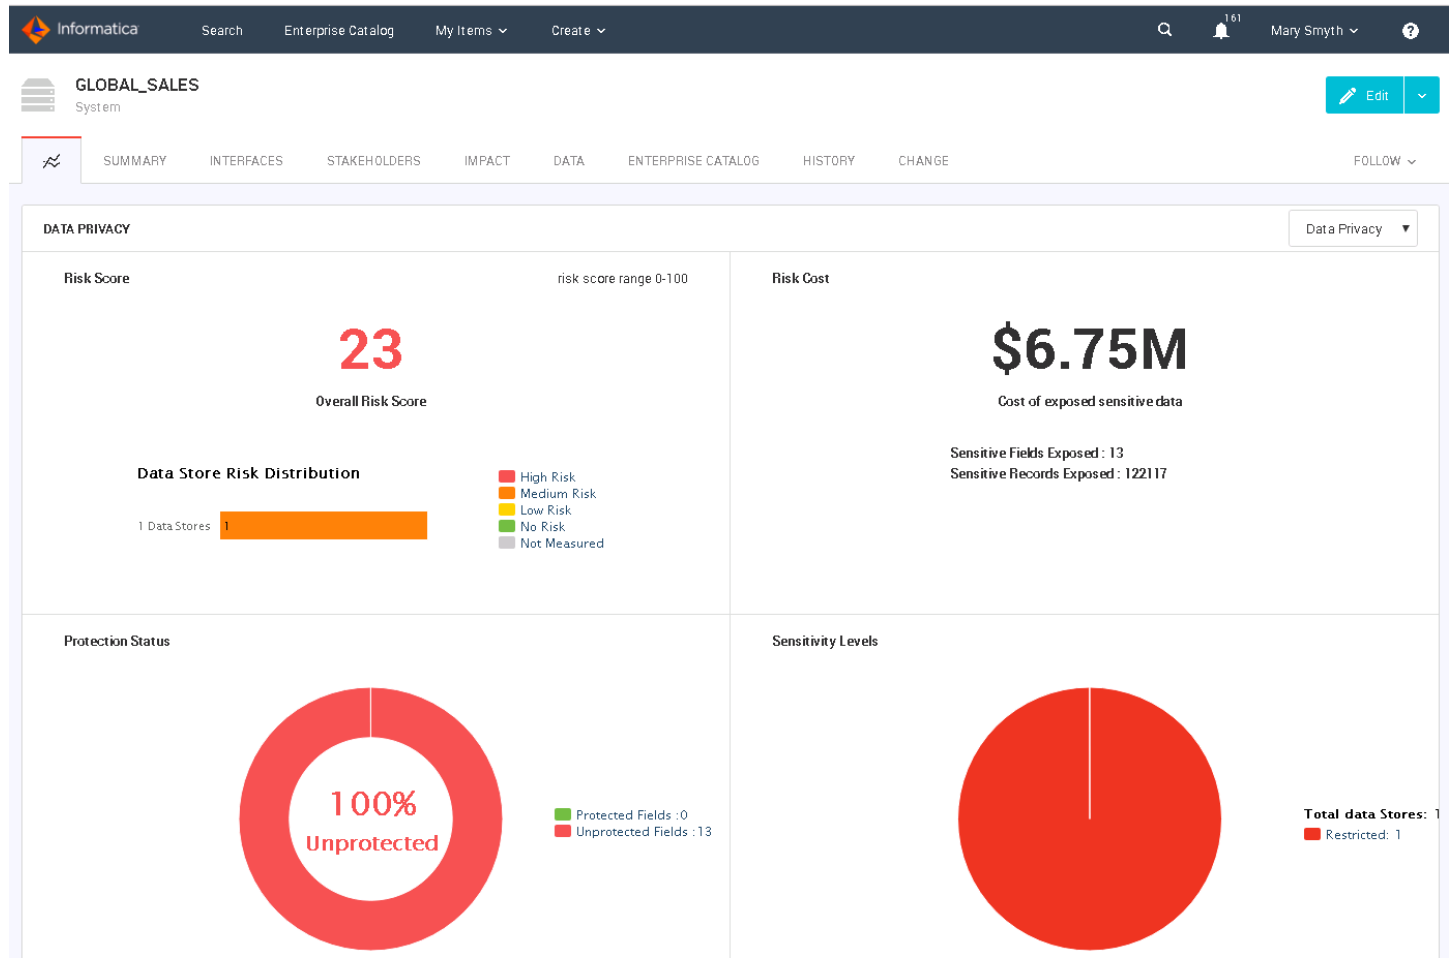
Informatica Search Enterprise Catalog My Items Create 161 Mary Smyth

GLOBAL_SALES
System

Edit

SUMMARY INTERFACES STAKEHOLDERS IMPACT DATA ENTERPRISE CATALOG HISTORY CHANGE FOLLOW

DATA PRIVACY

Data Privacy

Risk Score

risk score range 0-100

23

Overall Risk Score

Data Store Risk Distribution

1 Data Stores 1

High Risk
Medium Risk
Low Risk
No Risk
Not Measured

Risk Cost

$6.75M

Cost of exposed sensitive data

Sensitive Fields Exposed : 13
Sensitive Records Exposed : 122117

Protection Status

100%
Unprotected

Protected Fields : 0
Unprotected Fields : 13

Sensitivity Levels

Total data Stores: 1
Restricted: 1